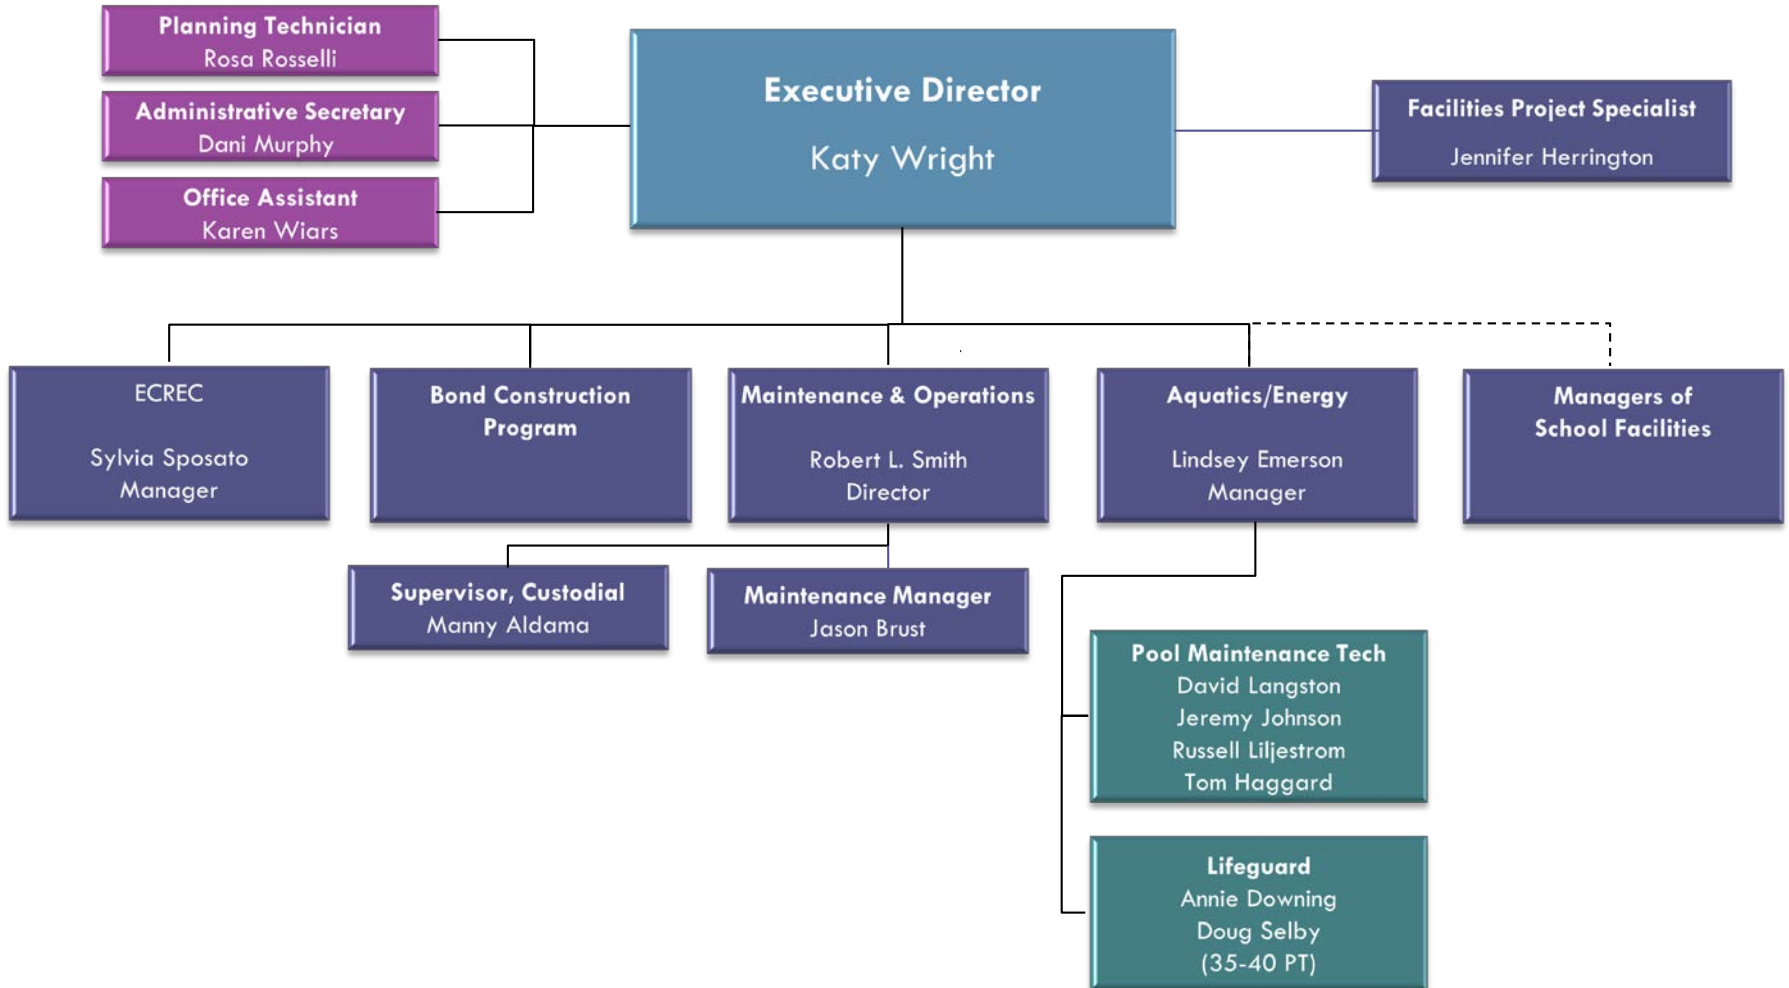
Planning Technician
Rosa Rosselli

Administrative Secretary
Dani Murphy

Office Assistant
Karen Wiars

Executive Director

Katy Wright

Facilities Project Specialist

Jennifer Herrington

ECREC

Sylvia Sposato
Manager

Bond Construction Program

Maintenance & Operations

Robert L. Smith
Director

Aquatics/Energy

Lindsey Emerson
Manager

Managers of School Facilities

Supervisor, Custodial
Manny Aldama

Maintenance Manager
Jason Brust

Pool Maintenance Tech
David Langston
Jeremy Johnson
Russell Liljestrom
Tom Haggard

Lifeguard
Annie Downing
Doug Selby
(35-40 PT)